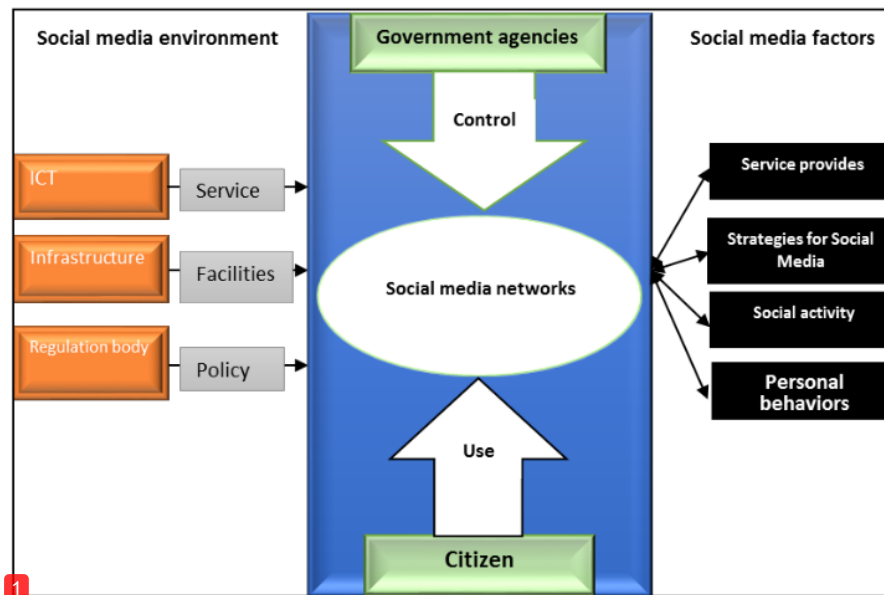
Social media environment

Government agencies

Social media factors

Control

ICT

Service

Service provides

Infrastructure

Facilities

Strategies for Social Media

Social media networks

Social activity

Regulation body

Policy

Personal behaviors

Use

Citizen

1